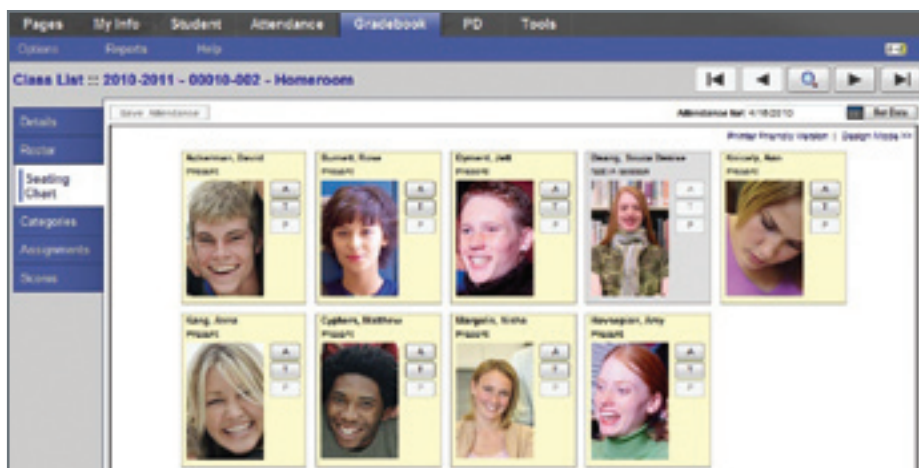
Pages My Info Student Attendance Gradebook PD Tools

Options Reports Help

Class List :: 2010-2011 - 00010-002 - Homeroom

Details
Roster
Seating Chart
Categories
Assignments
Scores

Save Attendance

Attendance for: 4/16/2010

Set Date

Printer Friendly Version | Design Mode >>

Ackerman, David
Present
A
T
P

Burnett, Rose
Present
A
T
P

Eynard, Jeff
Present
A
T
P

Dewey, Susie Desiree
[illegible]
A
T
P

Kinnerly, Ann
Present
A
T
P

Gang, Anna
Present
A
T
P

Cybbers, Matthew
Present
A
T
P

Margolis, Nisha
Present
A
T
P

Navlesjion, Amy
Present
A
T
P